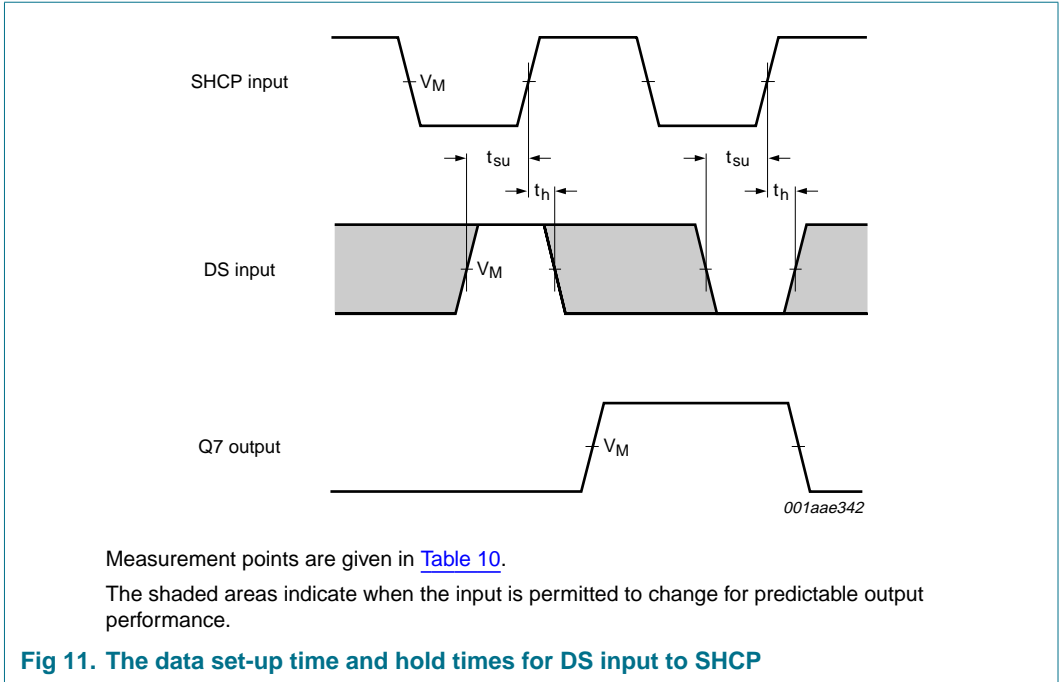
SHCP input

$V_M$

$t_{su}$

$t_h$

$t_{su}$

$t_h$

DS input

$V_M$

Q7 output

$V_M$

001aae342

Measurement points are given in Table 10.

The shaded areas indicate when the input is permitted to change for predictable output performance.

Fig 11. The data set-up time and hold times for DS input to SHCP